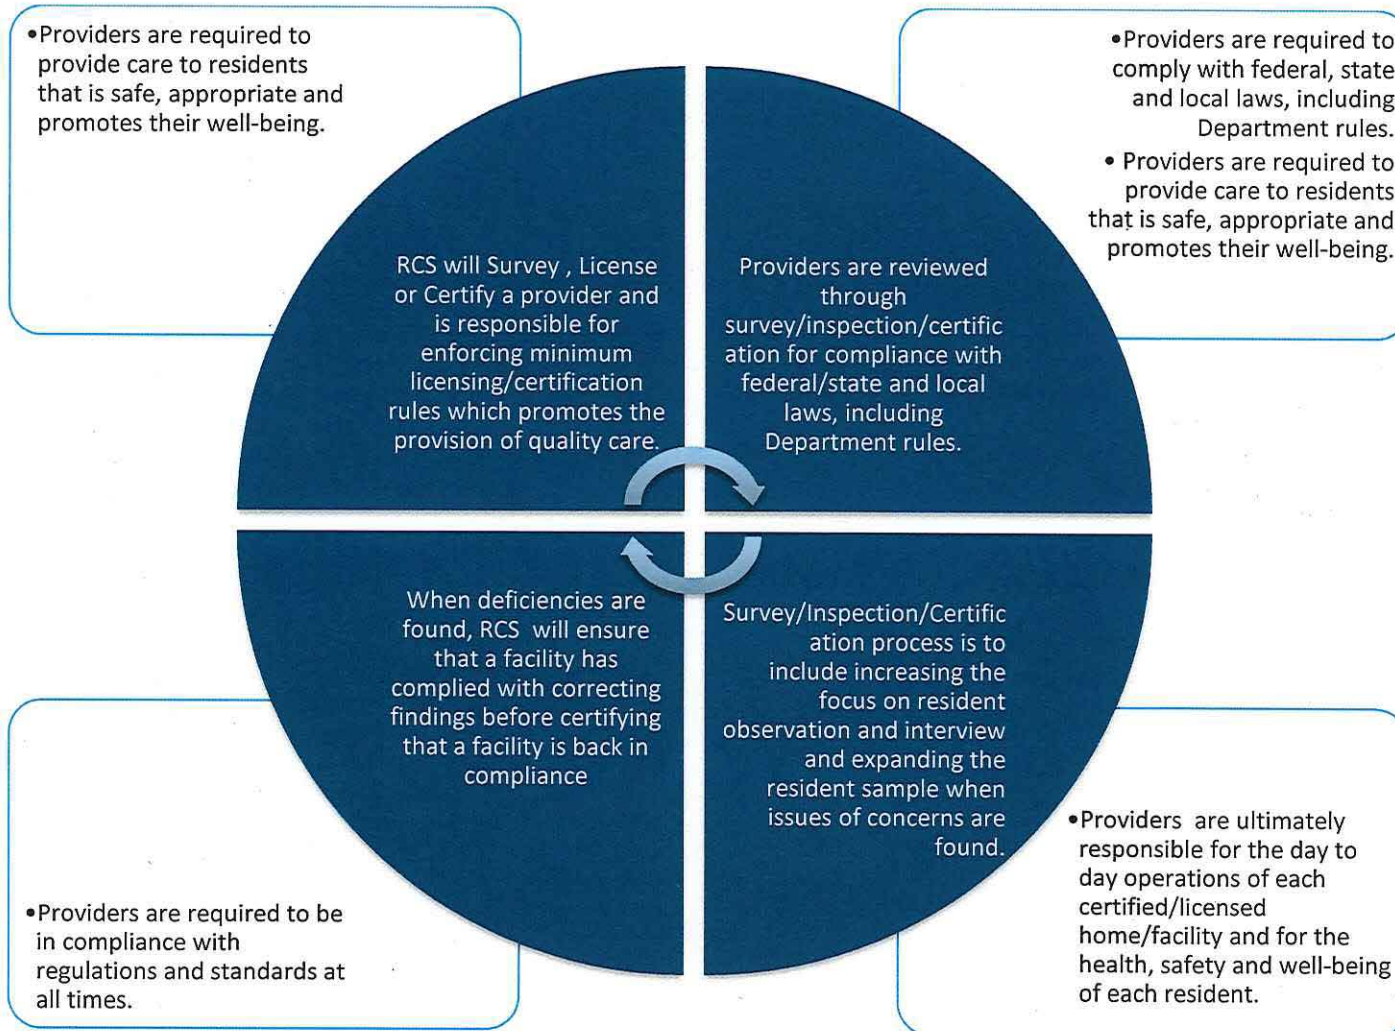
•Providers are required to provide care to residents that is safe, appropriate and promotes their well-being.

•Providers are required to comply with federal, state and local laws, including Department rules.

• Providers are required to provide care to residents that is safe, appropriate and promotes their well-being.

RCS will Survey , License or Certify a provider and is responsible for enforcing minimum licensing/certification rules which promotes the provision of quality care.

Providers are reviewed through survey/inspection/certification for compliance with federal/state and local laws, including Department rules.

When deficiencies are found, RCS will ensure that a facility has complied with correcting findings before certifying that a facility is back in compliance

Survey/Inspection/Certification process is to include increasing the focus on resident observation and interview and expanding the resident sample when issues of concerns are found.

•Providers are required to be in compliance with regulations and standards at all times.

•Providers are ultimately responsible for the day to day operations of each certified/licensed home/facility and for the health, safety and well-being of each resident.